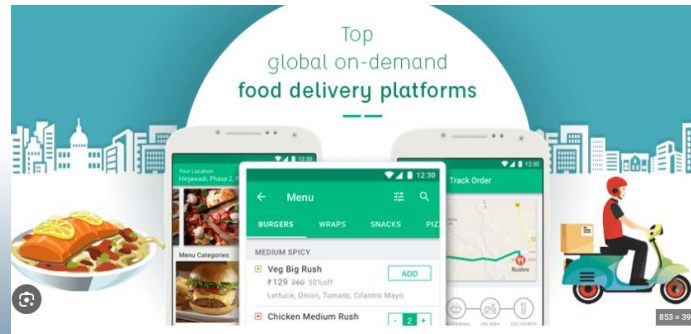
Top
global on-demand
food delivery platforms

Your Location
Hinjawadi, Phase 2,

Menu Categories

12:30

Menu

BURGERS WRAPS SNACKS PIZ

MEDIUM SPICY

Veg Big Rush
₹129 260 50%off
Lettuce, Onion, Tomato, Cilantro Mayo

ADD

Chicken Medium Rush

- 2 +

12:30

Track Order

Rushrs

853 × 39